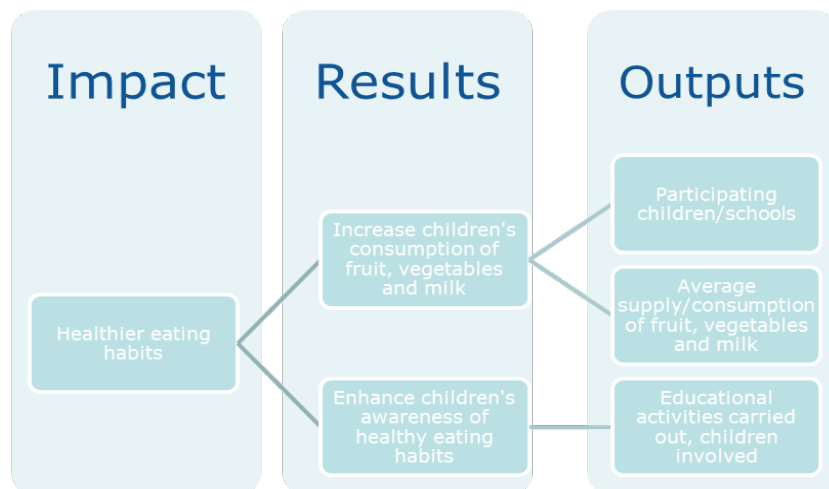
Impact

Results

Outputs

Healthier eating habits

Increase children's consumption of fruit, vegetables and milk

Enhance children's awareness of healthy eating habits

Participating children/schools

Average supply/consumption of fruit, vegetables and milk

Educational activities carried out, children involved